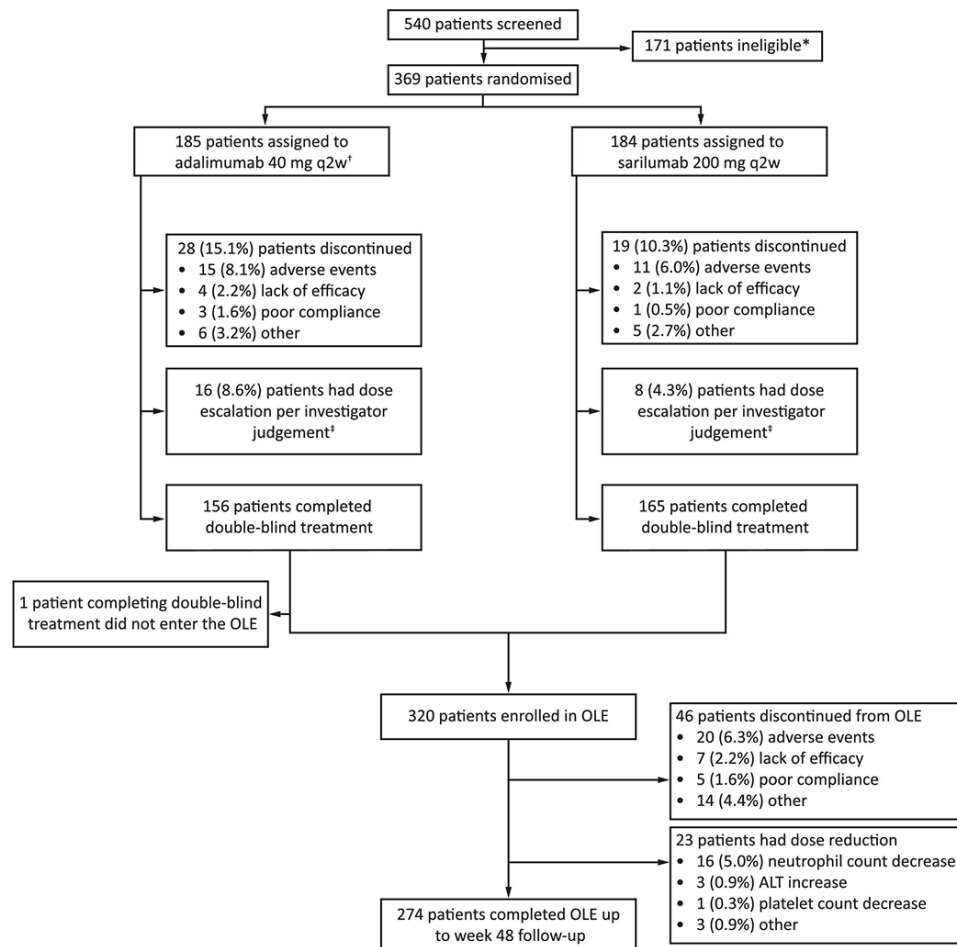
540 patients screened

171 patients ineligible*

369 patients randomised

185 patients assigned to adalimumab 40 mg q2w†

184 patients assigned to sarilumab 200 mg q2w

28 (15.1%) patients discontinued
• 15 (8.1%) adverse events
• 4 (2.2%) lack of efficacy
• 3 (1.6%) poor compliance
• 6 (3.2%) other

16 (8.6%) patients had dose escalation per investigator judgement‡

156 patients completed double-blind treatment

19 (10.3%) patients discontinued
• 11 (6.0%) adverse events
• 2 (1.1%) lack of efficacy
• 1 (0.5%) poor compliance
• 5 (2.7%) other

8 (4.3%) patients had dose escalation per investigator judgement‡

165 patients completed double-blind treatment

1 patient completing double-blind treatment did not enter the OLE

320 patients enrolled in OLE

46 patients discontinued from OLE
• 20 (6.3%) adverse events
• 7 (2.2%) lack of efficacy
• 5 (1.6%) poor compliance
• 14 (4.4%) other

23 patients had dose reduction
• 16 (5.0%) neutrophil count decrease
• 3 (0.9%) ALT increase
• 1 (0.3%) platelet count decrease
• 3 (0.9%) other

274 patients completed OLE up to week 48 follow-up